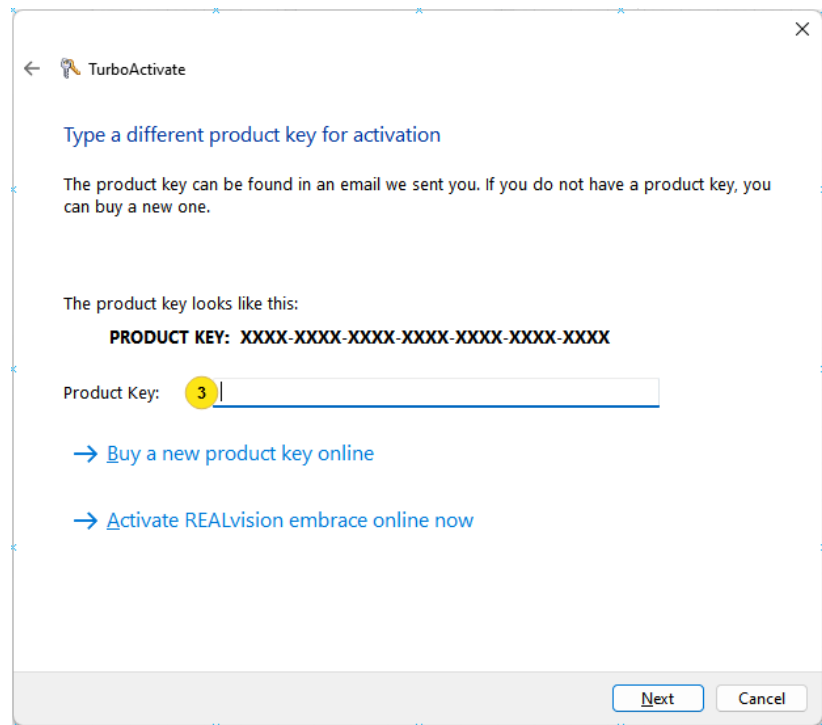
TurboActivate

Type a different product key for activation

The product key can be found in an email we sent you. If you do not have a product key, you can buy a new one.

The product key looks like this:

PRODUCT KEY: XXXX-XXXX-XXXX-XXXX-XXXX-XXXX-XXXX

Product Key: 3

→ Buy a new product key online

→ Activate REALvision embrace online now

Next Cancel